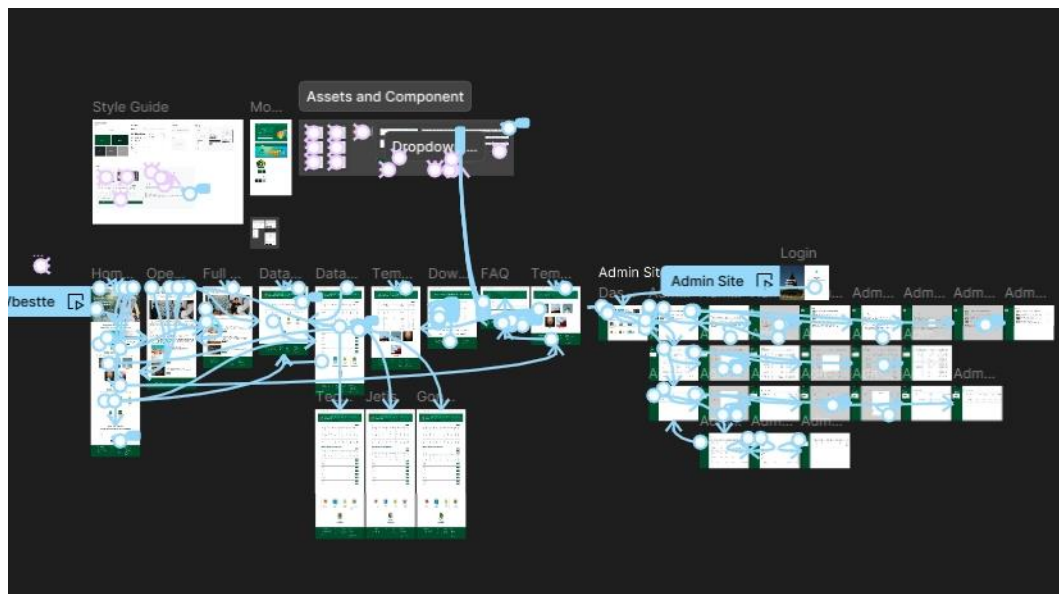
Style Guide
Mo...
Assets and Component
Dropdow...
Hom...
Ope...
Full...
Data...
Data...
Tem...
Dow...
FAQ
Tem...
/ebestte
Admin Site
Admin Site
Das...
Login
Adm...
Adm...
Adm...
Adm...
Adm...
Te...
Je...
Go...